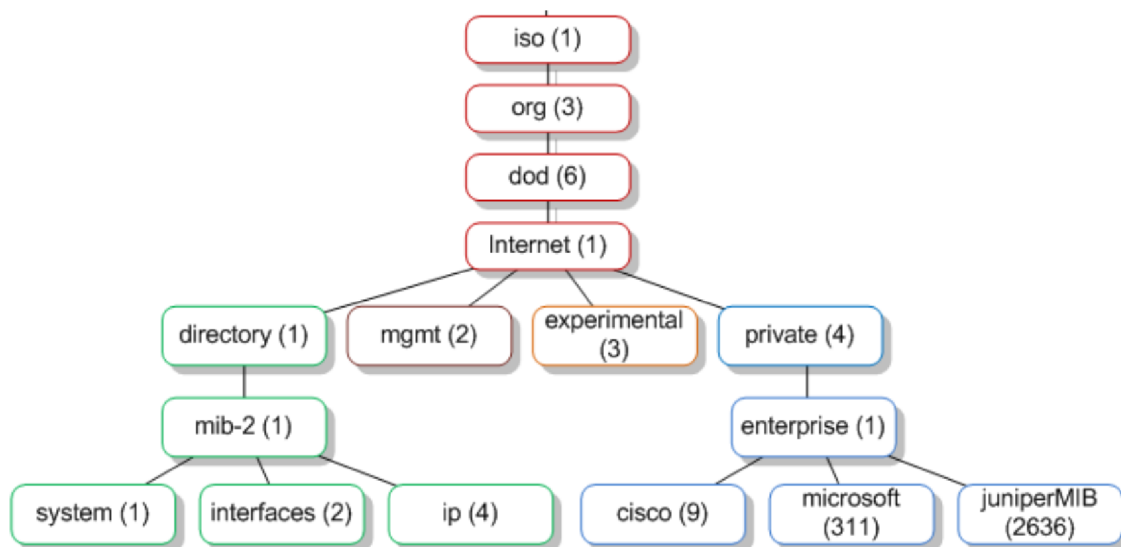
iso (1)

org (3)

dod (6)

Internet (1)

directory (1)

mgmt (2)

experimental (3)

private (4)

mib-2 (1)

enterprise (1)

system (1)

interfaces (2)

ip (4)

cisco (9)

microsoft (311)

juniperMIB (2636)